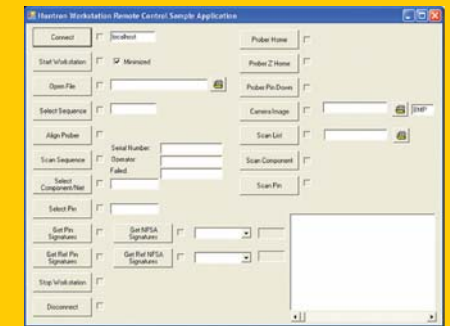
Huntron Workstation Remote Control Sample Application

Connect
localhost
Start Workstation
Minimized
Open File
Select Sequence
Align Prober
Scan Sequence
Serial Number:
Operator:
Failed:
Select Component/Net
Select Pin
Get Pin Signatures
Get NFSA Signatures
Get Ref Pin Signatures
Get Ref NFSA Signatures
Stop Workstation
Disconnect

Prober Home
Prober Z Home
Prober Pin Down
Camera Image
BMP
Scan List
Scan Component
Scan Pin